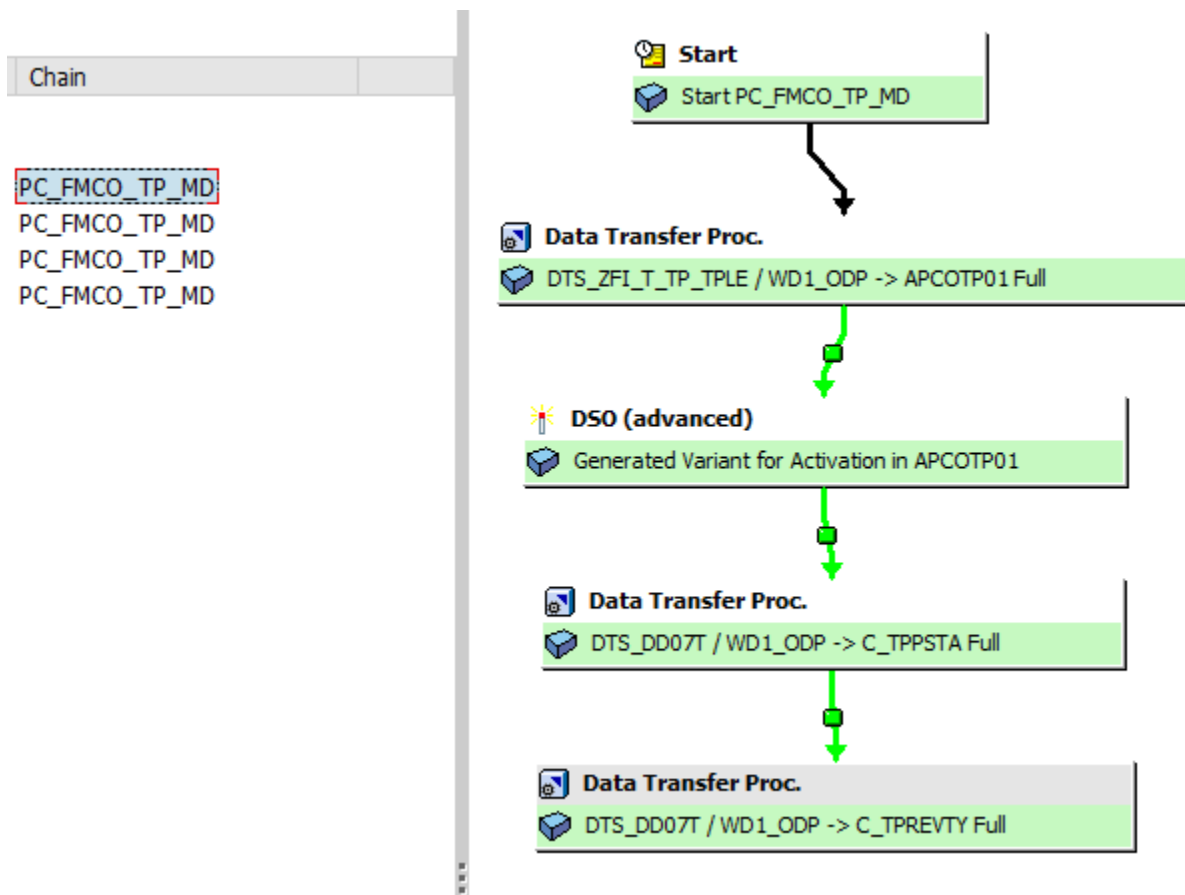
Chain

PC_FMCO_TP_MD
PC_FMCO_TP_MD
PC_FMCO_TP_MD
PC_FMCO_TP_MD

Start
Start PC_FMCO_TP_MD

Data Transfer Proc.
DTS_ZFI_T_TP_TPLE / WD1_ODP -> APCOTP01 Full

DSO (advanced)
Generated Variant for Activation in APCOTP01

Data Transfer Proc.
DTS_DD07T / WD1_ODP -> C_TPPSTA Full

Data Transfer Proc.
DTS_DD07T / WD1_ODP -> C_TPREVTY Full